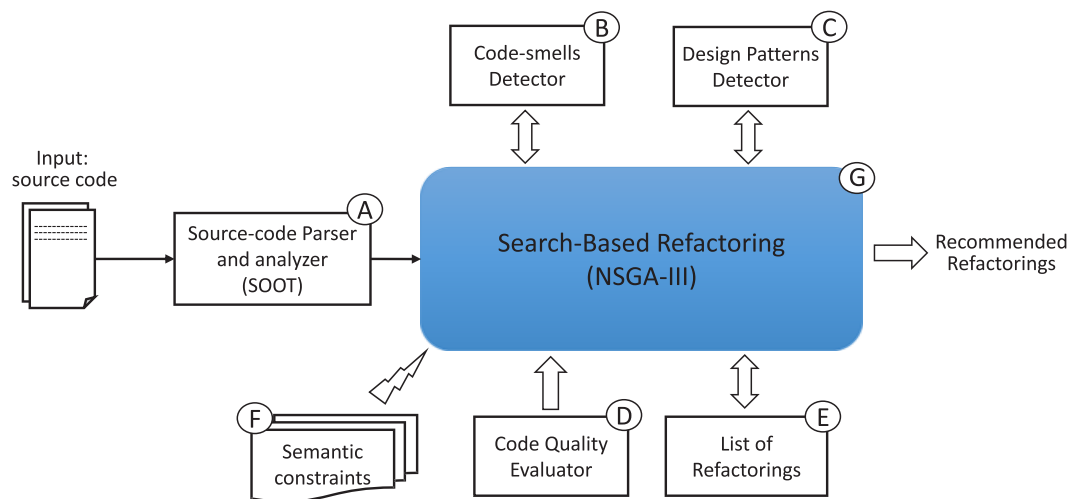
B
Code-smells Detector

C
Design Patterns Detector

Input: source code

A
Source-code Parser and analyzer (SOOT)

G
Search-Based Refactoring (NSGA-III)

Recommended Refactorings

F
Semantic constraints

D
Code Quality Evaluator

E
List of Refactorings